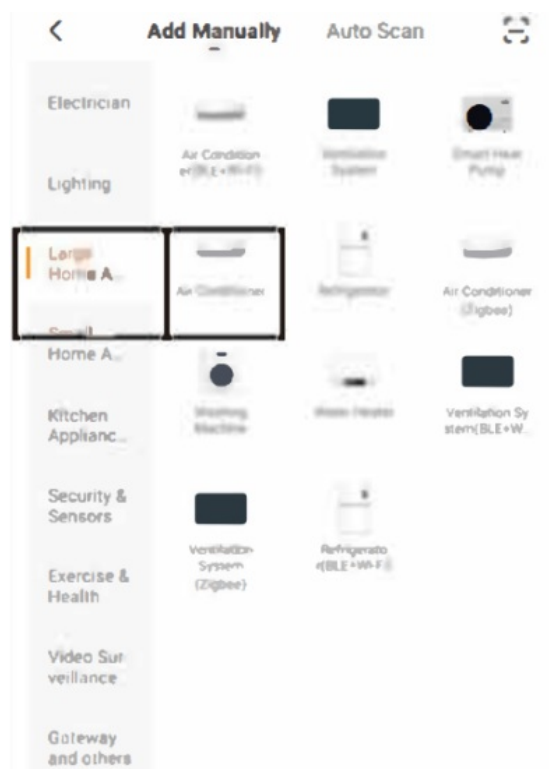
<

Add Manually

Auto Scan

Electrician

Lighting

Large Home A...

Small Home A...

Kitchen Applianc...

Security & Sensors

Exercise & Health

Video Surveillance

Gateway and others

Air Conditioner(BLE+Wi-Fi)

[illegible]

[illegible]

Air Conditioner

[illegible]

Air Conditioner (Zigbee)

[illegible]

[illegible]

Ventilation System(BLE+W...

Ventilation System (Zigbee)

Refrigerator(BLE+Wi-Fi)